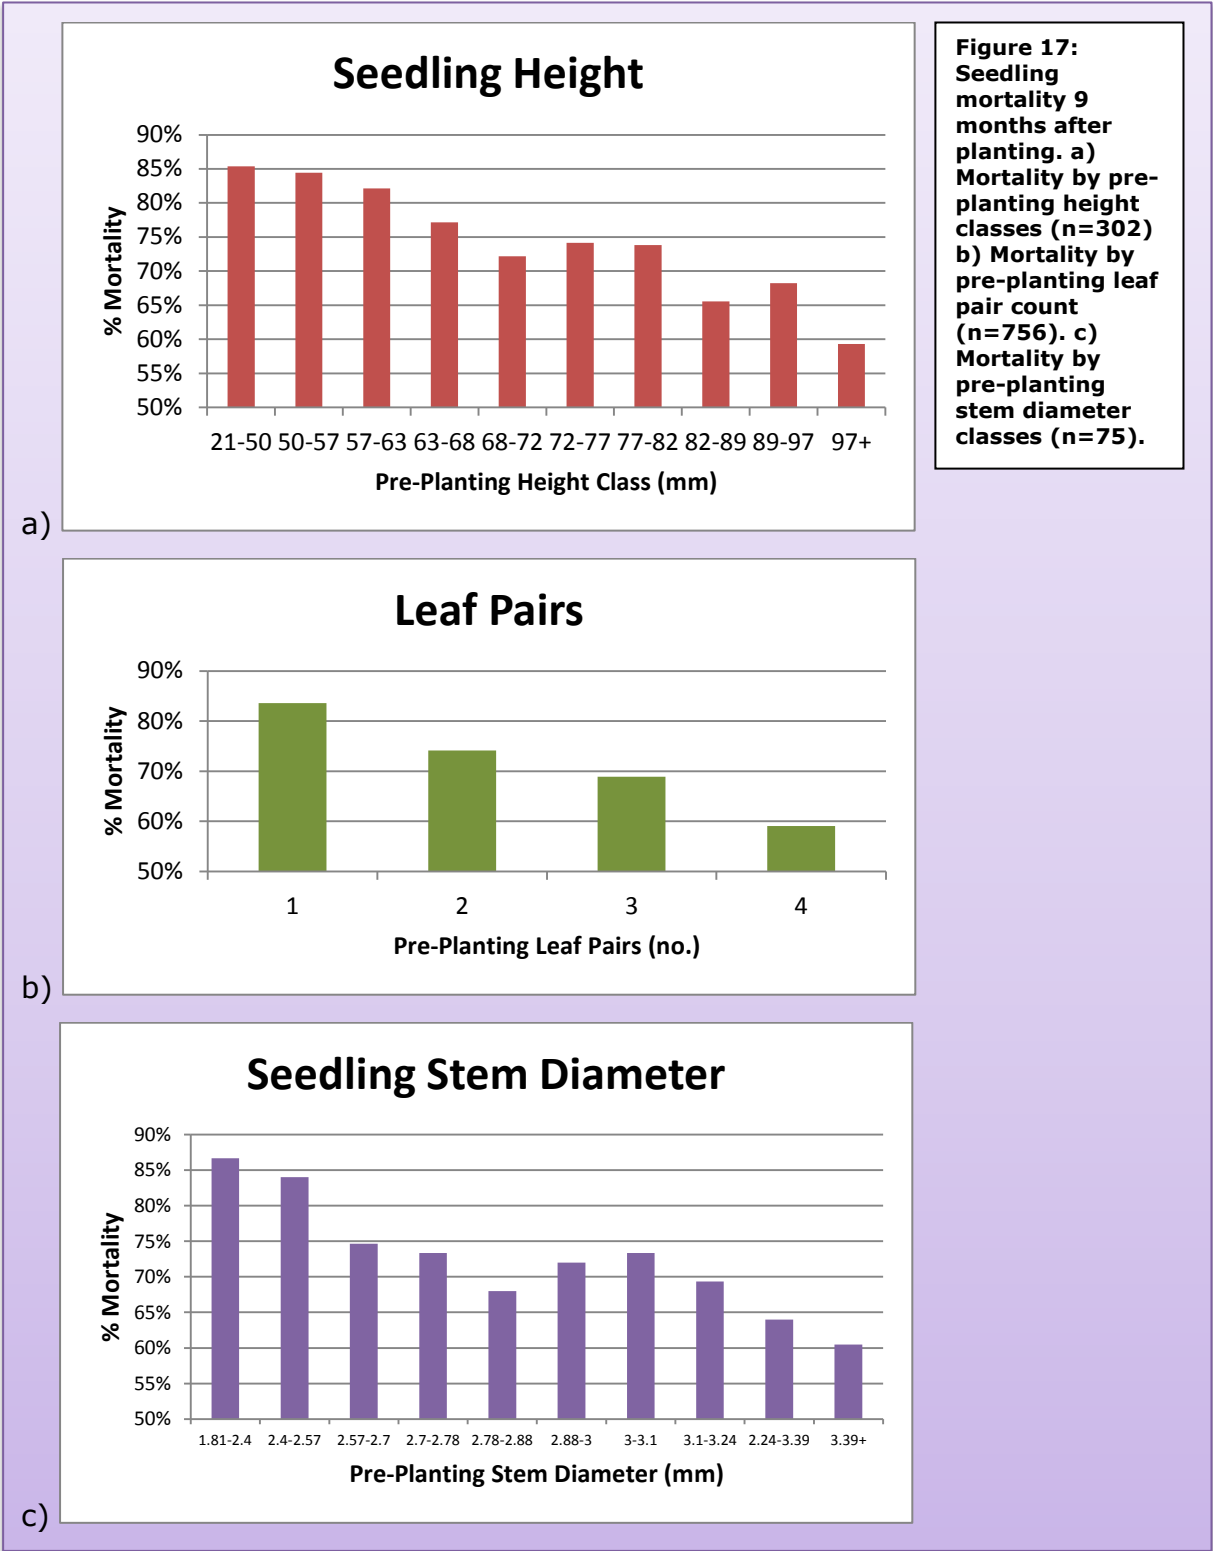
Seedling Height

90%
85%
80%
75%
70%
65%
60%
55%
50%

% Mortality

21-50 50-57 57-63 63-68 68-72 72-77 77-82 82-89 89-97 97+

Pre-Planting Height Class (mm)

a)

Figure 17: Seedling mortality 9 months after planting. a) Mortality by pre-planting height classes (n=302) b) Mortality by pre-planting leaf pair count (n=756). c) Mortality by pre-planting stem diameter classes (n=75).

Leaf Pairs

90%
80%
70%
60%
50%

% Mortality

1 2 3 4

Pre-Planting Leaf Pairs (no.)

b)

Seedling Stem Diameter

90%
85%
80%
75%
70%
65%
60%
55%
50%

% Mortality

1.81-2.4 2.4-2.57 2.57-2.7 2.7-2.78 2.78-2.88 2.88-3 3-3.1 3.1-3.24 2.24-3.39 3.39+

Pre-Planting Stem Diameter (mm)

c)